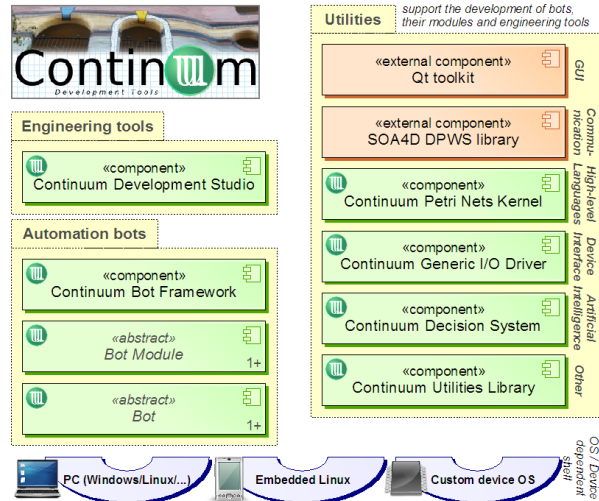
Continuum
Development tools

Engineering tools

«component»
Continuum Development Studio

Automation bots

«component»
Continuum Bot Framework

«abstract»
Bot Module
1+

«abstract»
Bot
1+

Utilities
support the development of bots, their modules and engineering tools

«external component»
Qt toolkit
GUI

«external component»
SOA4D DPWS library
Communication

«component»
Continuum Petri Nets Kernel
High-level Languages

«component»
Continuum Generic I/O Driver
Device Interface

«component»
Continuum Decision System
Artificial Intelligence

«component»
Continuum Utilities Library
Other

PC (Windows/Linux/...)
Embedded Linux
Custom device OS
OS / Device dependent shell